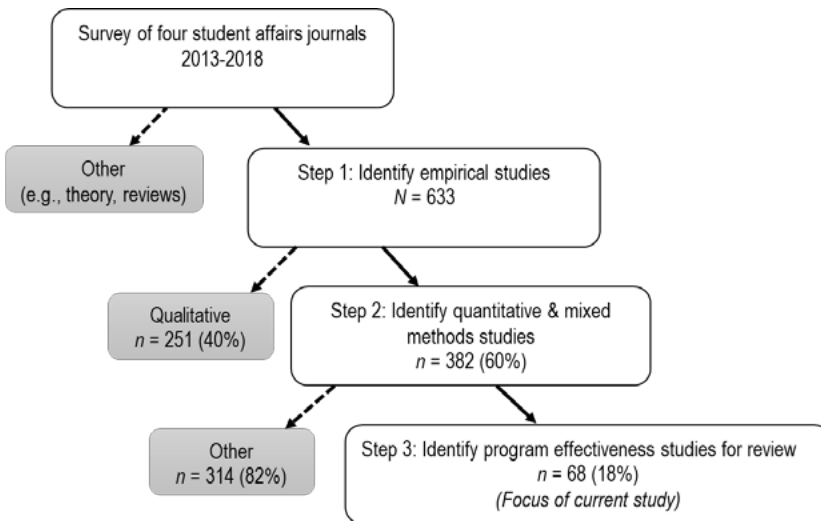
Survey of four student affairs journals
2013-2018

Other
(e.g., theory, reviews)

Step 1: Identify empirical studies
$N$ = 633

Qualitative
$n$ = 251 (40%)

Step 2: Identify quantitative & mixed methods studies
$n$ = 382 (60%)

Other
$n$ = 314 (82%)

Step 3: Identify program effectiveness studies for review
$n$ = 68 (18%)
*(Focus of current study)*